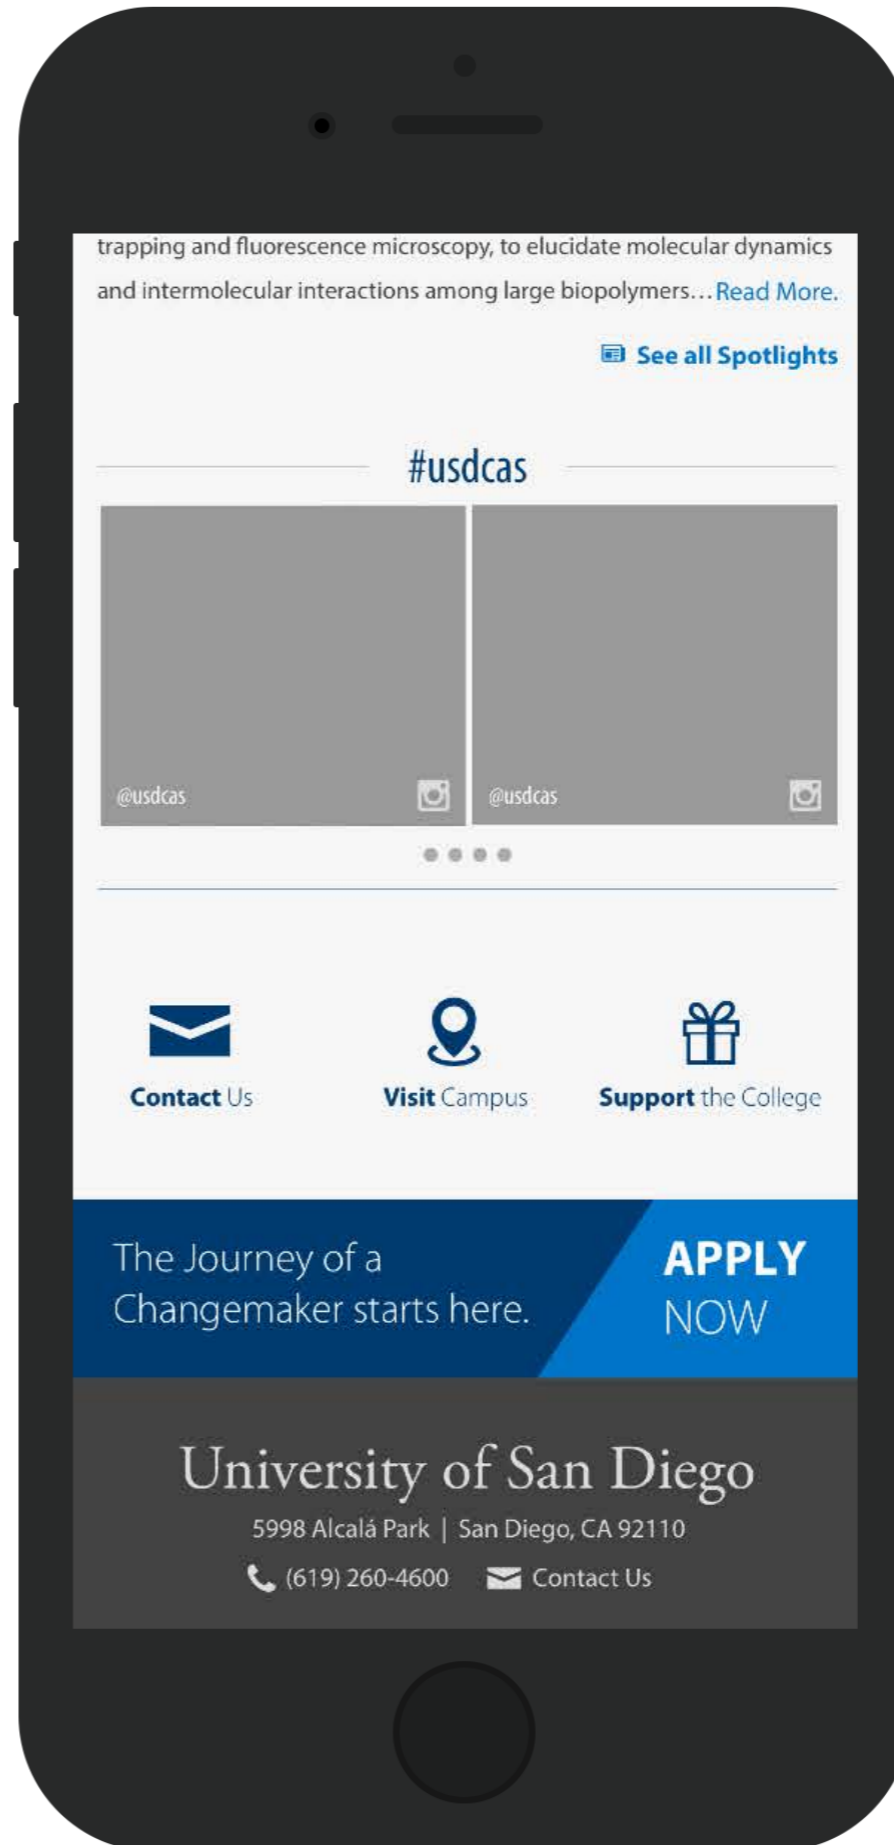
trapping and fluorescence microscopy, to elucidate molecular dynamics and intermolecular interactions among large biopolymers…Read More.

See all Spotlights

#usdcas

@usdcas

@usdcas

Contact Us

Visit Campus

Support the College

The Journey of a Changemaker starts here.

APPLY NOW

University of San Diego

5998 Alcalá Park | San Diego, CA 92110

(619) 260-4600 Contact Us